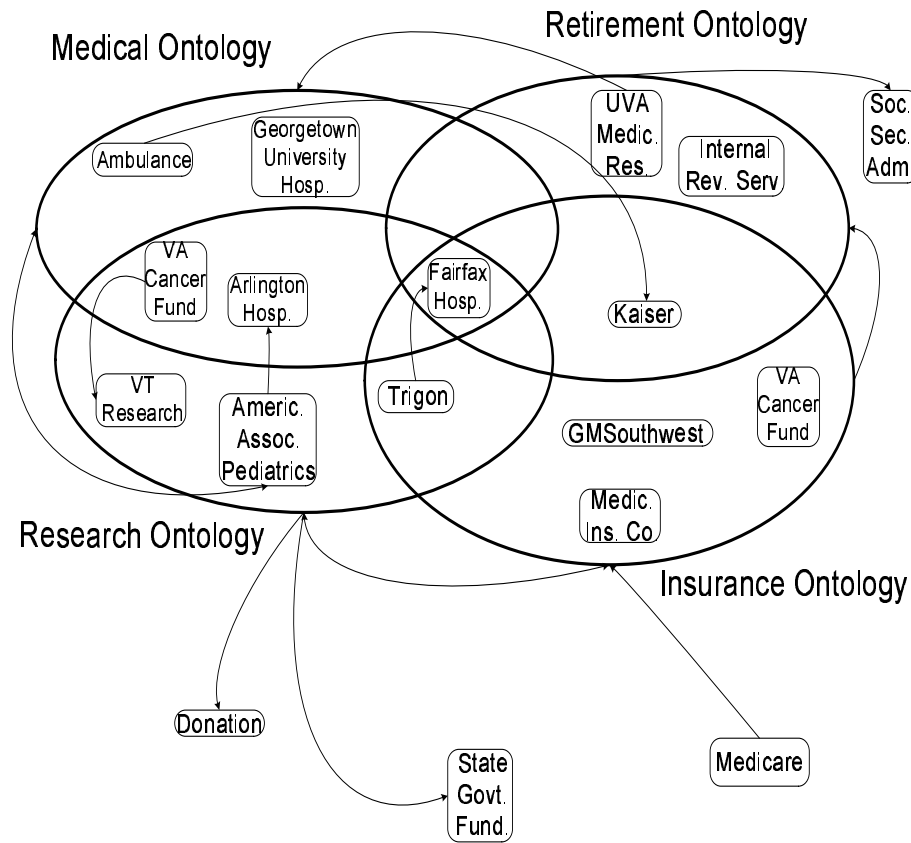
Medical Ontology

Retirement Ontology

Ambulance

Georgetown University Hosp.

UVA Medic. Res.

Internal Rev. Serv

Soc. Sec. Adm

VA Cancer Fund

Arlington Hosp.

Fairfax Hosp.

Kaiser

VT Research

Americ. Assoc. Pediatrics

Trigon

VA Cancer Fund

GMSouthwest

Medic. Ins. Co

Research Ontology

Insurance Ontology

Donation

State Govt. Fund.

Medicare